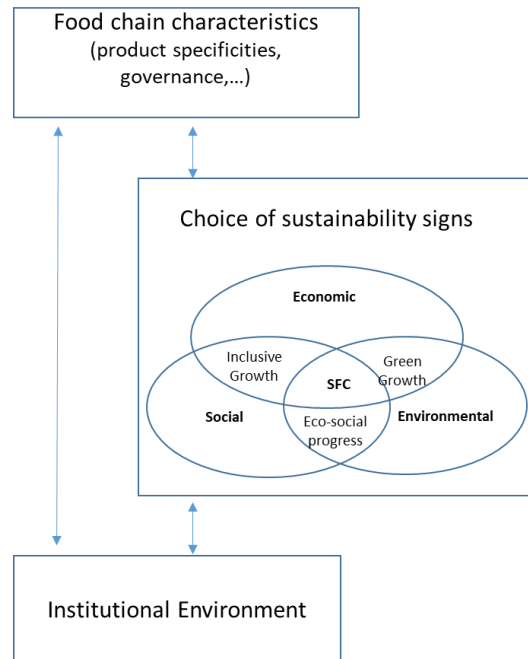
Food chain characteristics
(product specificities, governance,...)

Choice of sustainability signs

Economic

Inclusive Growth

Green Growth

SFC

Social

Eco-social progress

Environmental

Institutional Environment